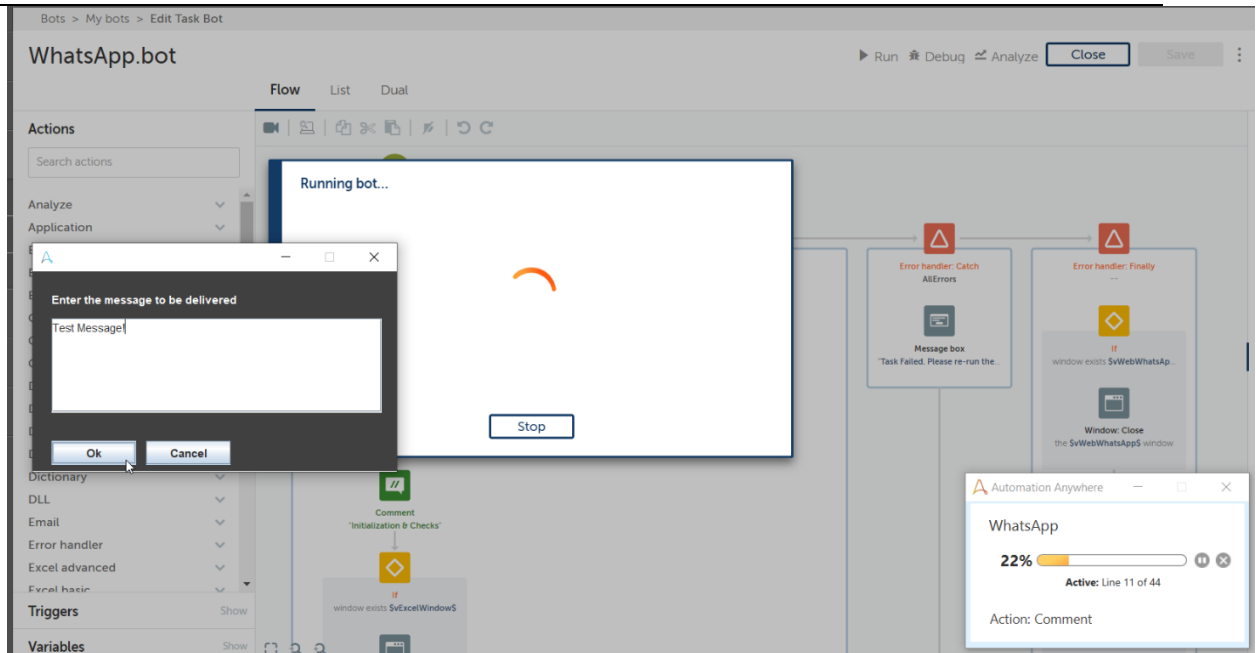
Bots > My bots > Edit Task Bot

WhatsApp.bot

Run Debug Analyze Close Save

Flow List Dual

Actions

Search actions

Analyze
Application
Dictionary
DLL
Email
Error handler
Excel advanced
Excel basic

Triggers Show

Variables Show

Running bot...

Stop

Enter the message to be delivered

Test Message!

Ok Cancel

Error handler: Catch
AllErrors

Message box
"Task Failed. Please re-run the...

Error handler: Finally
--

If
window exists $vWebWhatsAp...

Window: Close
the $vWebWhatsApp$ window

Comment
"Initialization & Checks"

If
window exists $vExcelWindow$

Automation Anywhere

WhatsApp

22%

Active: Line 11 of 44

Action: Comment